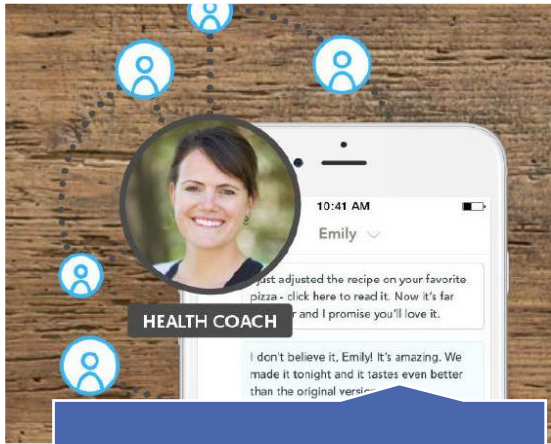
10:41 AM

Emily

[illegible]ust adjusted the recipe on your favorite pizza - click here to read it. Now it's far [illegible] and I promise you'll love it.

HEALTH COACH

I don't believe it, Emily! It's amazing. We made it tonight and it tastes even better than the original versi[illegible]